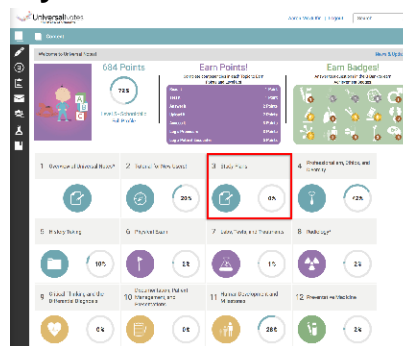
UniversalScribe

Sean's Website | Logout | Search

Welcome to Universal Scribe!

684 Points

72%

Earn Points!

Earn Badges!

1 Overview of Universal Scribe

2 Intro to Patient Care

3 Vital Signs

0%

4 Professionalism, Ethics, and Diversity

42%

5 History Taking

10%

6 Physical Exam

7 Labs, Tests and Procedures

1%

8 Radiology

3%

9 Clinical Thinking and the Differential Diagnosis

0%

10 Cognitive Issues, Patient Management, and Reassessment

0%

11 Human Development and Wellness

28%

12 Prevention Medicine

3%